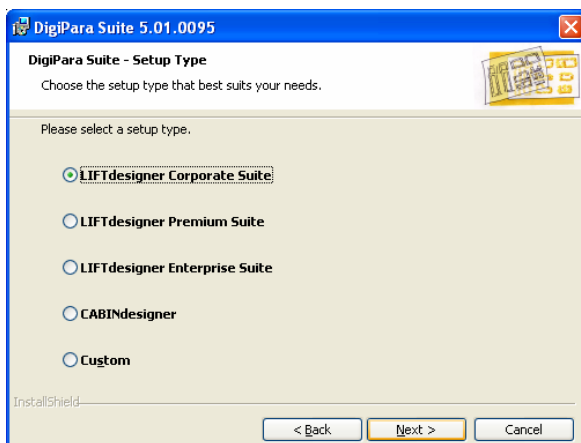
DigiPara Suite 5.01.0095

DigiPara Suite - Setup Type

Choose the setup type that best suits your needs.

Please select a setup type.

LIFTdesigner Corporate Suite

LIFTdesigner Premium Suite

LIFTdesigner Enterprise Suite

CABINdesigner

Custom

InstallShield

< Back

Next >

Cancel